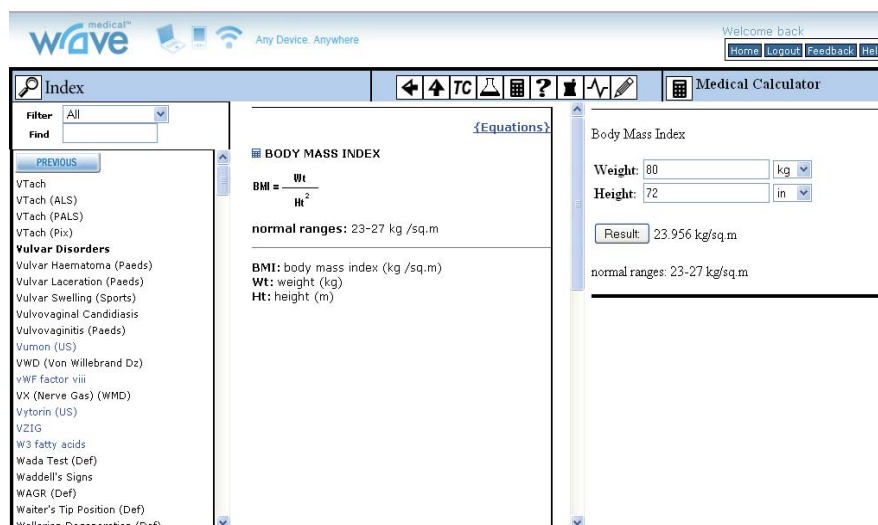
medical wave Any Device. Anywhere

Welcome back
Home Logout Feedback Hel

Index

TC

Medical Calculator

Filter All
Find

PREVIOUS
VTach
VTach (ALS)
VTach (PALS)
VTach (Pix)
Vulvar Disorders
Vulvar Haematoma (Paeds)
Vulvar Laceration (Paeds)
Vulvar Swelling (Sports)
Vulvovaginal Candidiasis
Vulvovaginitis (Paeds)
Vumon (US)
VWD (Von Willebrand Dz)
vWF factor viii
VX (Nerve Gas) (WMD)
Vytorin (US)
VZIG
W3 fatty acids
Wada Test (Def)
Waddell's Signs
WAGR (Def)
Waiter's Tip Position (Def)
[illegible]

{Equations}

BODY MASS INDEX

$BMI = \frac{Wt}{Ht^2}$

normal ranges: 23-27 kg /sq.m

BMI: body mass index (kg /sq.m)
Wt: weight (kg)
Ht: height (m)

Body Mass Index

Weight: 80 kg
Height: 72 in

Result 23.956 kg/sq.m

normal ranges: 23-27 kg/sq.m